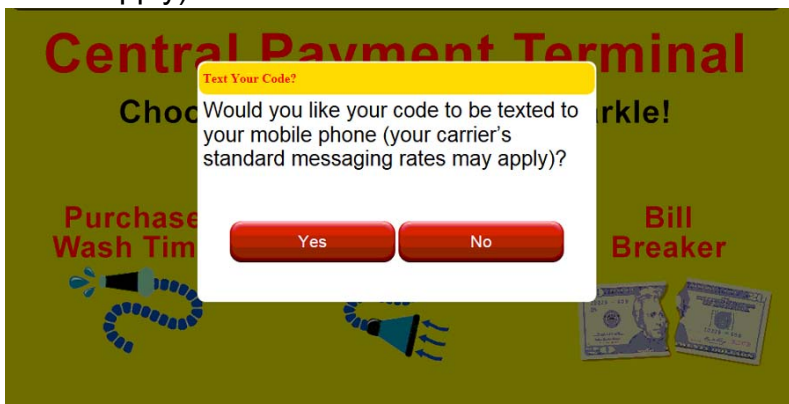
apply)

Central Payment Terminal

Choo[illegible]rkle!

Text Your Code?

Would you like your code to be texted to your mobile phone (your carrier's standard messaging rates may apply)?

Yes

No

Purchase Wash Tim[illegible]

Bill Breaker